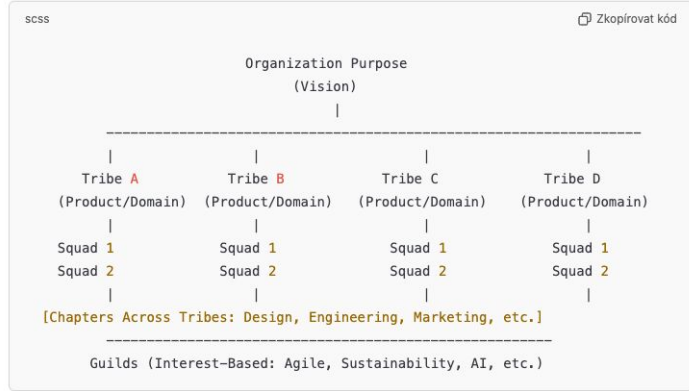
scss

Zkopírovat kód

```
                     Organization Purpose
                           (Vision)
                              |
      -------------------------------------------------------------
      |                  |                    |                  |
   Tribe A            Tribe B              Tribe C            Tribe D
 (Product/Domain)  (Product/Domain)   (Product/Domain)   (Product/Domain)
      |                  |                    |                  |
   Squad 1            Squad 1              Squad 1            Squad 1
   Squad 2            Squad 2              Squad 2            Squad 2
      |                  |                    |                  |
 [Chapters Across Tribes: Design, Engineering, Marketing, etc.]
      ---------------------------------------------------------
      Guilds (Interest-Based: Agile, Sustainability, AI, etc.)
```